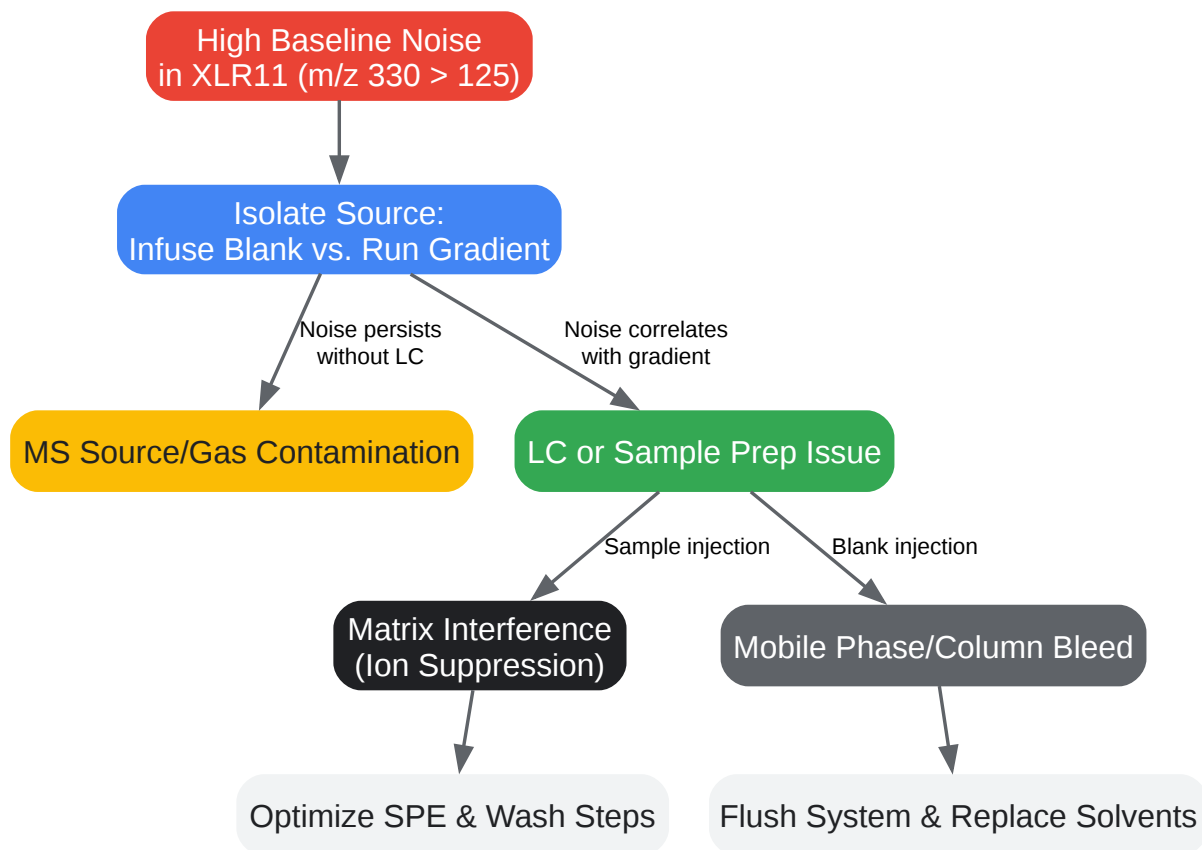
High Baseline Noise in XLR11 (m/z 330 > 125)

Isolate Source: Infuse Blank vs. Run Gradient

Noise persists without LC

Noise correlates with gradient

MS Source/Gas Contamination

LC or Sample Prep Issue

Sample injection

Blank injection

Matrix Interference (Ion Suppression)

Mobile Phase/Column Bleed

Optimize SPE & Wash Steps

Flush System & Replace Solvents